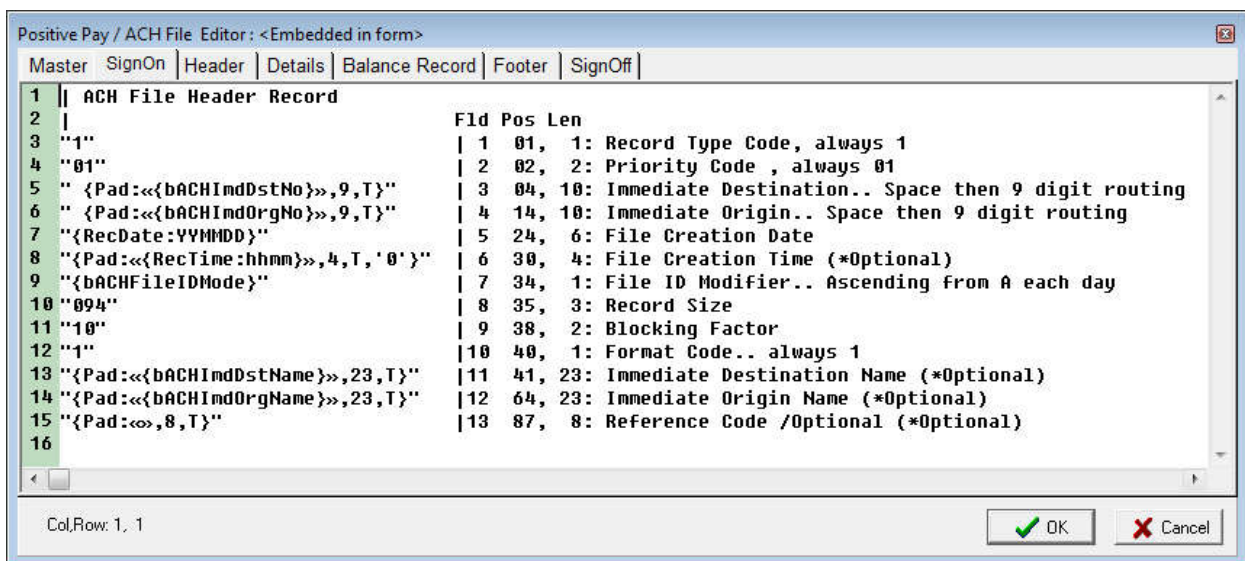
Positive Pay / ACH File Editor : <Embedded in form>

Master | SignOn | Header | Details | Balance Record | Footer | SignOff

1 || ACH File Header Record
2 | Fld Pos Len
3 "1" | 1 01, 1: Record Type Code, always 1
4 "01" | 2 02, 2: Priority Code , always 01
5 " {Pad:«{bACHImdDstNo}»,9,T}" | 3 04, 10: Immediate Destination.. Space then 9 digit routing
6 " {Pad:«{bACHImdOrgNo}»,9,T}" | 4 14, 10: Immediate Origin.. Space then 9 digit routing
7 "{RecDate:YYMMDD}" | 5 24, 6: File Creation Date
8 "{Pad:«{RecTime:hhmm}»,4,T,'0'}" | 6 30, 4: File Creation Time (*Optional)
9 "{bACHFileIDMode}" | 7 34, 1: File ID Modifier.. Ascending from A each day
10 "094" | 8 35, 3: Record Size
11 "10" | 9 38, 2: Blocking Factor
12 "1" |10 40, 1: Format Code.. always 1
13 "{Pad:«{bACHImdDstName}»,23,T}" |11 41, 23: Immediate Destination Name (*Optional)
14 "{Pad:«{bACHImdOrgName}»,23,T}" |12 64, 23: Immediate Origin Name (*Optional)
15 "{Pad:«»,8,T}" |13 87, 8: Reference Code /Optional (*Optional)
16

Col,Row: 1, 1

OK

Cancel